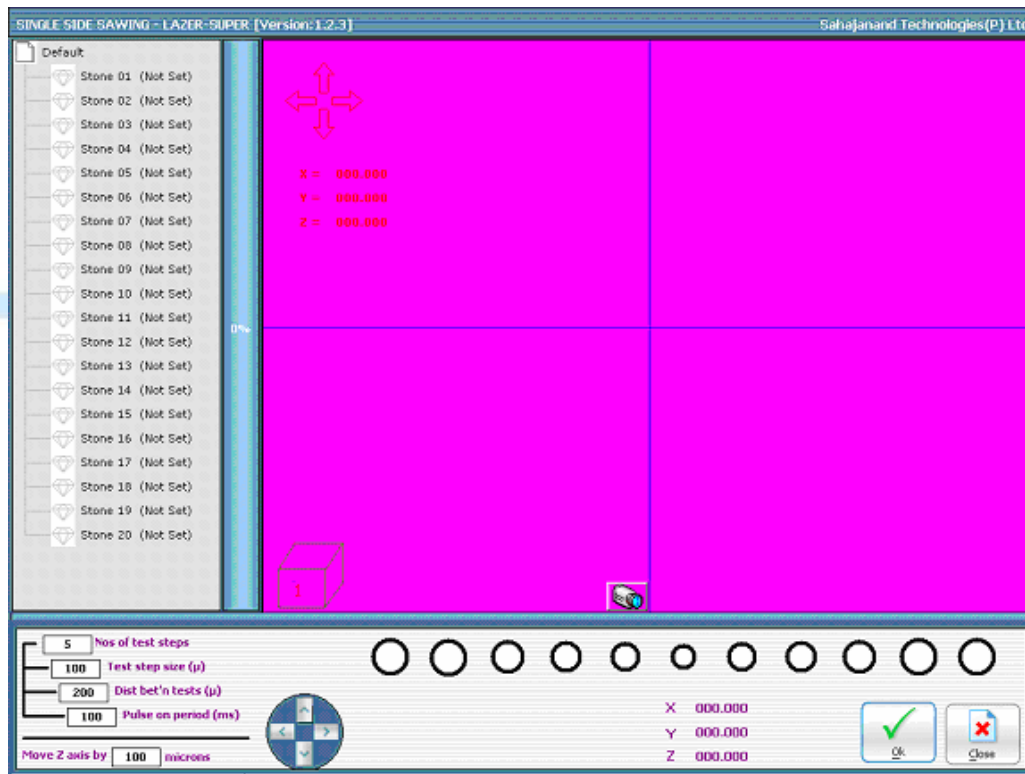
SINGLE SIDE SAWING - LAZER-SUPER [Version:1.2.3]

Sahajanand Technologies(P) Ltd

Default
Stone 01 (Not Set)
Stone 02 (Not Set)
Stone 03 (Not Set)
Stone 04 (Not Set)
Stone 05 (Not Set)
Stone 06 (Not Set)
Stone 07 (Not Set)
Stone 08 (Not Set)
Stone 09 (Not Set)
Stone 10 (Not Set)
Stone 11 (Not Set)
Stone 12 (Not Set)
Stone 13 (Not Set)
Stone 14 (Not Set)
Stone 15 (Not Set)
Stone 16 (Not Set)
Stone 17 (Not Set)
Stone 18 (Not Set)
Stone 19 (Not Set)
Stone 20 (Not Set)

0%

X = 000.000
Y = 000.000
Z = 000.000

1

5 Nos of test steps
100 Test step size (µ)
200 Dist bet'n tests (µ)
100 Pulse on period (ms)

Move Z axis by 100 microns

X 000.000
Y 000.000
Z 000.000

Ok

Close